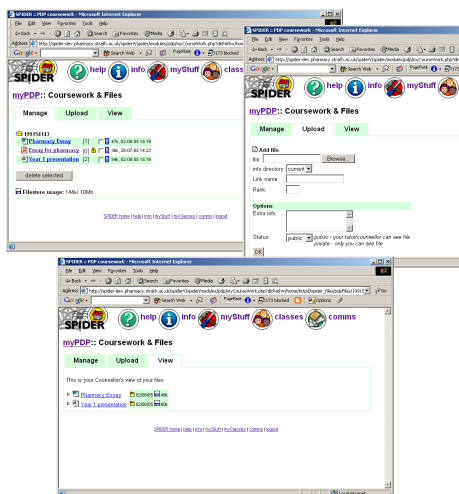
SPIDER :: PDP coursework - Microsoft Internet Explorer
File Edit View Favorites Tools Help
Back Search Favorites Media
Address http://spider-dev.pharmacy.strath.ac.uk/spider/spider/modules/pdp/myCourseWork.php?dirPath=/hom
Google Search Web PageRank 173 blocked
SPIDER help info myStuff classes
myPDP:: Coursework & Files
Manage Upload View
199954143
Pharmacy Essay [1] 47k, 02-08-05 15:19
Essay for pharmacy [0] 38k, 20-07-05 14:23
Year 1 presentation [2] 94k, 02-08-05 15:19
delete selected
Filestore usage: 148k/ 10Mb
SPIDER home | help | info | myStuff | myClasses | comms | logout

SPIDER :: PDP coursework - Microsoft Internet Explorer
File Edit View Favorites Tools Help
Back Search Favorites Media
Address http://spider-dev.pharmacy.strath.ac.uk/spider/spider/modules/pdp/myCourseWork.php?dir
Google Search Web PageRank 173 blocked
SPIDER help info myStuff classes
myPDP:: Coursework & Files
Manage Upload View
Add file
file: Browse...
into directory: current
Link name:
Rank:
Options
Extra info:
Status: public public - your tutor/counsellor can see file private - only you can see file
OK

SPIDER :: PDP coursework - Microsoft Internet Explorer
File Edit View Favorites Tools Help
Back Search Favorites Media
Address http://spider-dev.pharmacy.strath.ac.uk/spider/spider/modules/pdp/myCourseWork.php?dirPath=/home/httpd/spider_files/pdpfiles/19954
Google Search Web PageRank 173 blocked Options
SPIDER help info myStuff classes comms
myPDP:: Coursework & Files
Manage Upload View
This is your Counsellor's view of your files
Pharmacy Essay 0208005 ok
Year 1 presentation 0208005 ok
SPIDER home | help | info | myStuff | myClasses | comms | logout
Local intranet